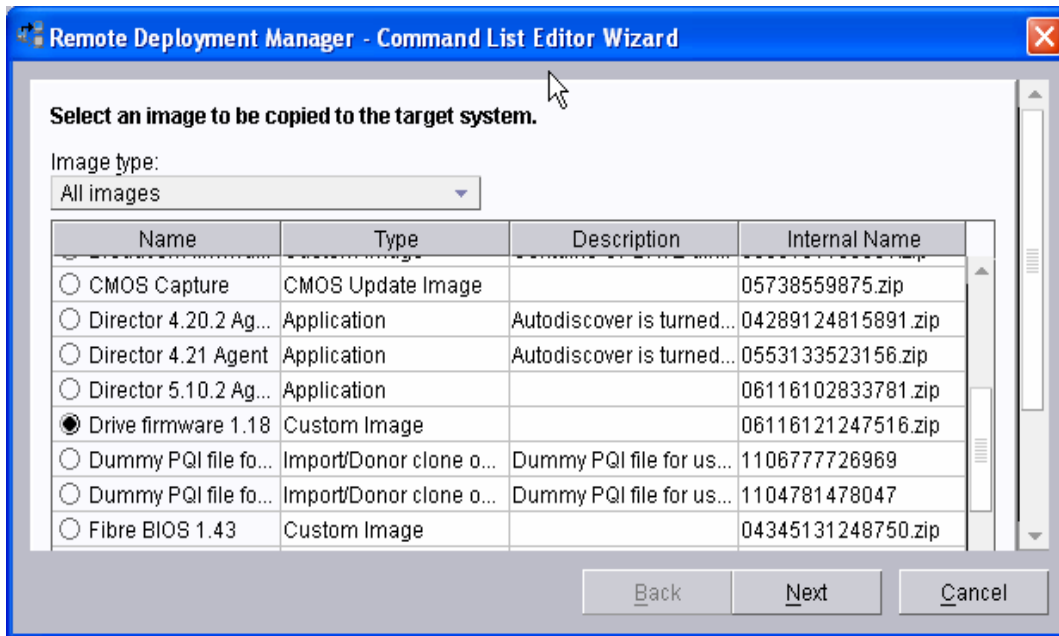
Remote Deployment Manager - Command List Editor Wizard

Select an image to be copied to the target system.

Image type:
All images

| Name | Type | Description | Internal Name |
|---|---|---|---|
| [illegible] | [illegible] | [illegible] | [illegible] |
| CMOS Capture | CMOS Update Image | | 05738559875.zip |
| Director 4.20.2 Ag... | Application | Autodiscover is turned... | 04289124815891.zip |
| Director 4.21 Agent | Application | Autodiscover is turned... | 0553133523156.zip |
| Director 5.10.2 Ag... | Application | | 06116102833781.zip |
| Drive firmware 1.18 | Custom Image | | 06116121247516.zip |
| Dummy PQI file fo... | Import/Donor clone o... | Dummy PQI file for us... | 1106777726969 |
| Dummy PQI file fo... | Import/Donor clone o... | Dummy PQI file for us... | 1104781478047 |
| Fibre BIOS 1.43 | Custom Image | | 04345131248750.zip |

Back Next Cancel